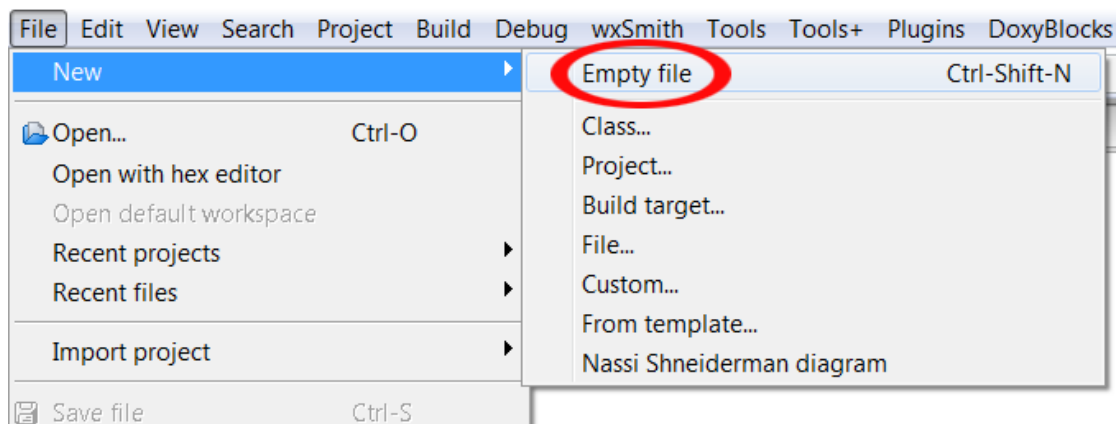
File Edit View Search Project Build Debug wxSmith Tools Tools+ Plugins DoxyBlocks

New

Open... Ctrl-O
Open with hex editor
Open default workspace
Recent projects
Recent files

Import project

Save file Ctrl-S

Empty file Ctrl-Shift-N
Class...
Project...
Build target...
File...
Custom...
From template...
Nassi Shneiderman diagram